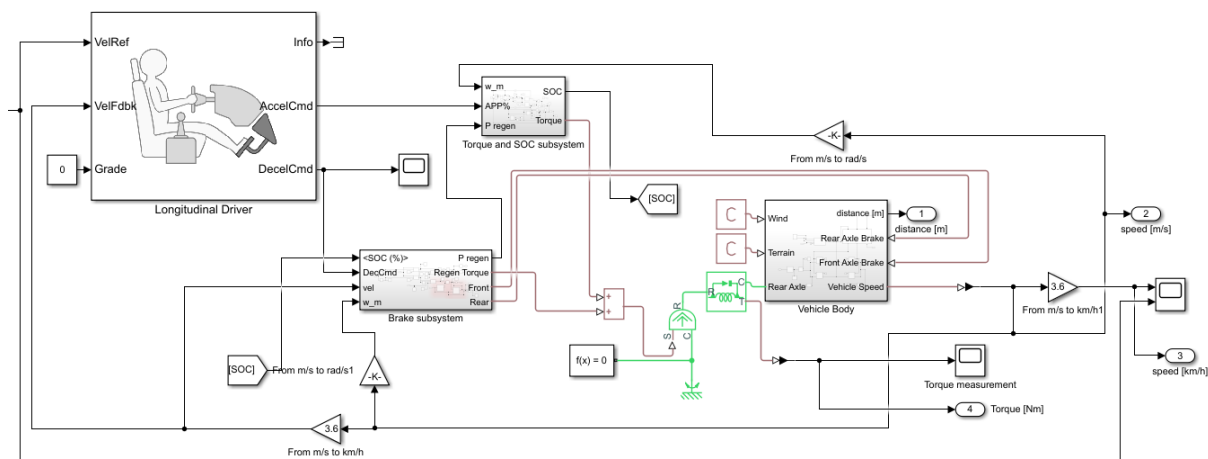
VelRef
Info
VelFdbk
AccelCmd
0
Grade
DecelCmd
Longitudinal Driver

w_m
SOC
APP%
P regen
Torque
Torque and SOC subsystem

-K-
From m/s to rad/s

[SOC]

C
Wind
distance [m]
1
distance [m]
C
Terrain
Rear Axle Brake
Front Axle Brake
Rear Axle
Vehicle Speed
Vehicle Body

2
speed [m/s]

<SOC (%)>
P regen
DecCmd
Regen Torque
vel
Front
w_m
Rear
Brake subsystem

+
+

R
C
S
C
R
C

3.6
From m/s to km/h1

3
speed [km/h]

f(x) = 0

[SOC]
From m/s to rad/s1
-K-

Torque measurement

4
Torque [Nm]

3.6
From m/s to km/h